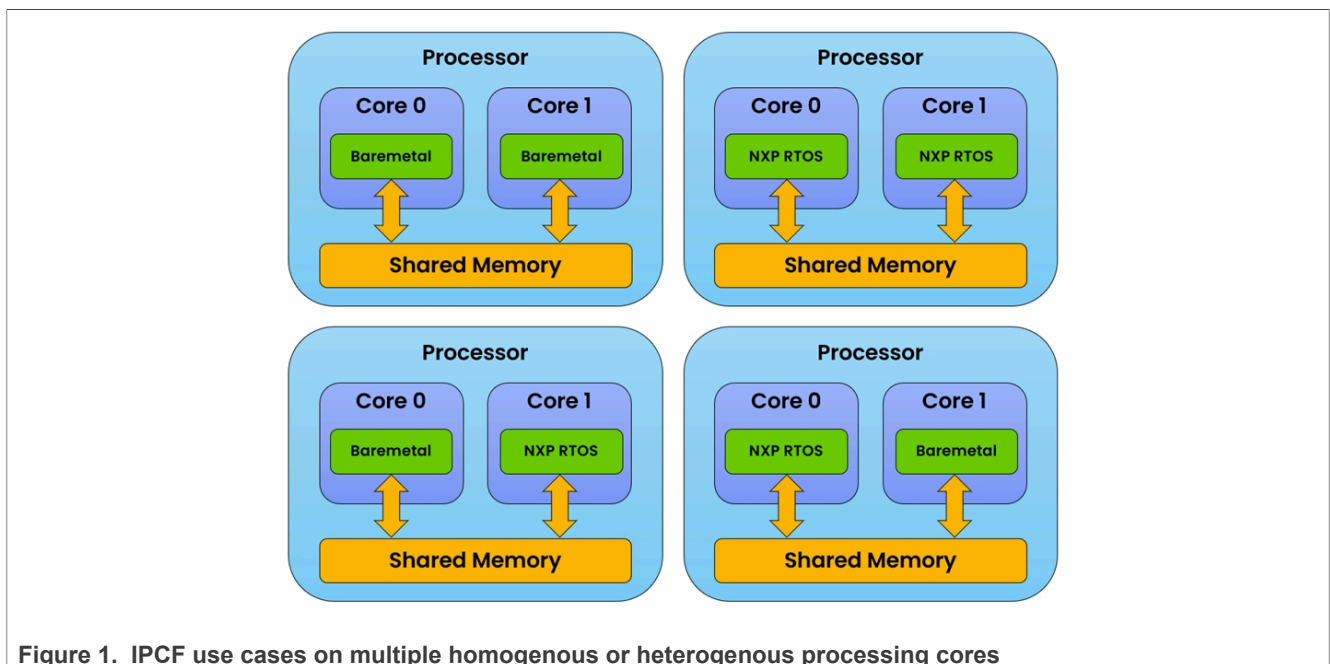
Processor

Core 0

Baremetal

Core 1

Baremetal

Shared Memory

Processor

Core 0

NXP RTOS

Core 1

NXP RTOS

Shared Memory

Processor

Core 0

Baremetal

Core 1

NXP RTOS

Shared Memory

Processor

Core 0

NXP RTOS

Core 1

Baremetal

Shared Memory

Figure 1. IPCF use cases on multiple homogenous or heterogenous processing cores